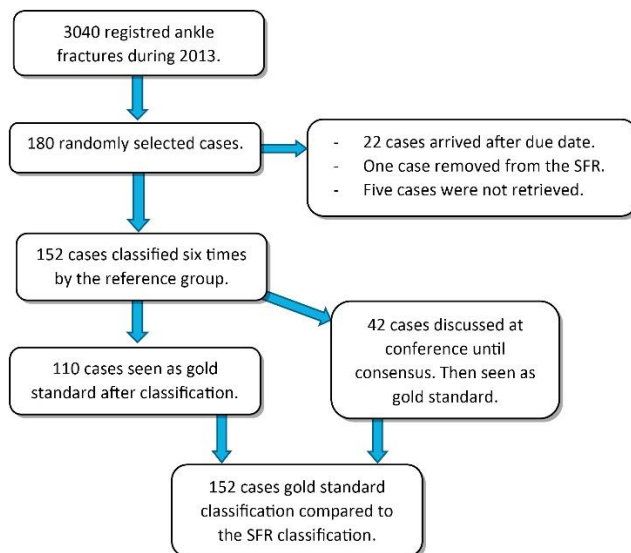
3040 registred ankle fractures during 2013.

180 randomly selected cases.

- 22 cases arrived after due date.
- One case removed from the SFR.
- Five cases were not retrieved.

152 cases classified six times by the reference group.

42 cases discussed at conference until consensus. Then seen as gold standard.

110 cases seen as gold standard after classification.

152 cases gold standard classification compared to the SFR classification.